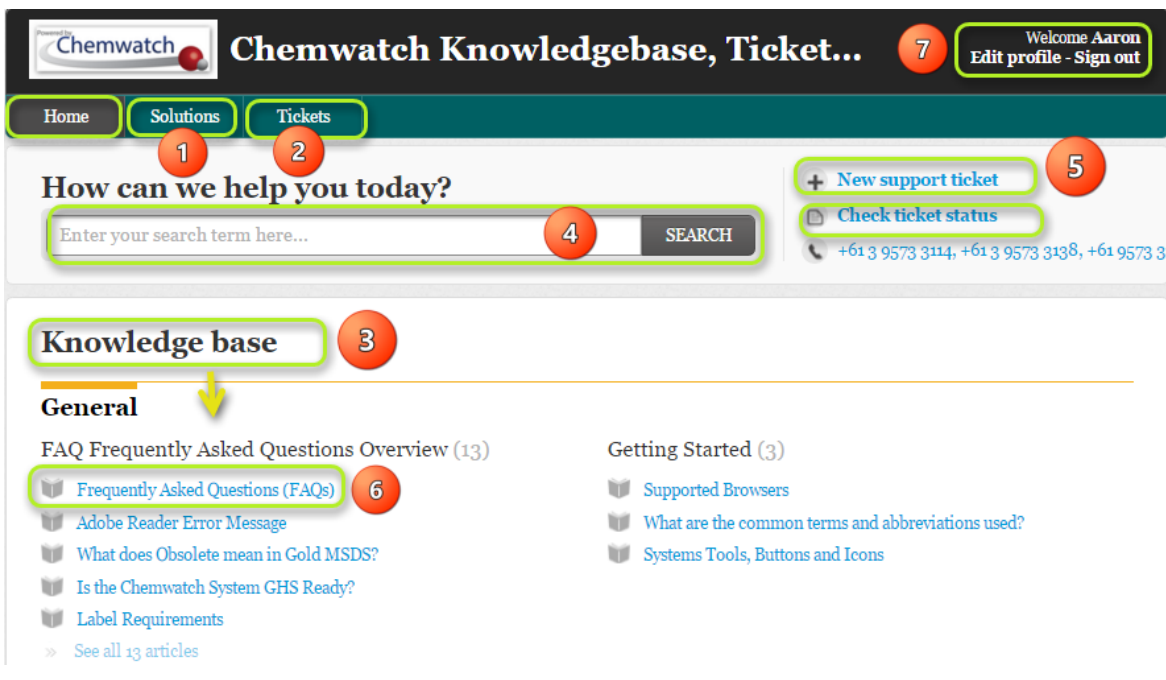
Powered by Chemwatch

Chemwatch Knowledgebase, Ticket...

7

Welcome Aaron
Edit profile - Sign out

Home Solutions Tickets

1 2

How can we help you today?

Enter your search term here... 4 SEARCH

New support ticket 5

Check ticket status

+61 3 9573 3114, +61 3 9573 3138, +61 9573 3

Knowledge base 3

General

FAQ Frequently Asked Questions Overview (13)

Frequently Asked Questions (FAQs) 6

Adobe Reader Error Message

What does Obsolete mean in Gold MSDS?

Is the Chemwatch System GHS Ready?

Label Requirements

» See all 13 articles

Getting Started (3)

Supported Browsers

What are the common terms and abbreviations used?

Systems Tools, Buttons and Icons